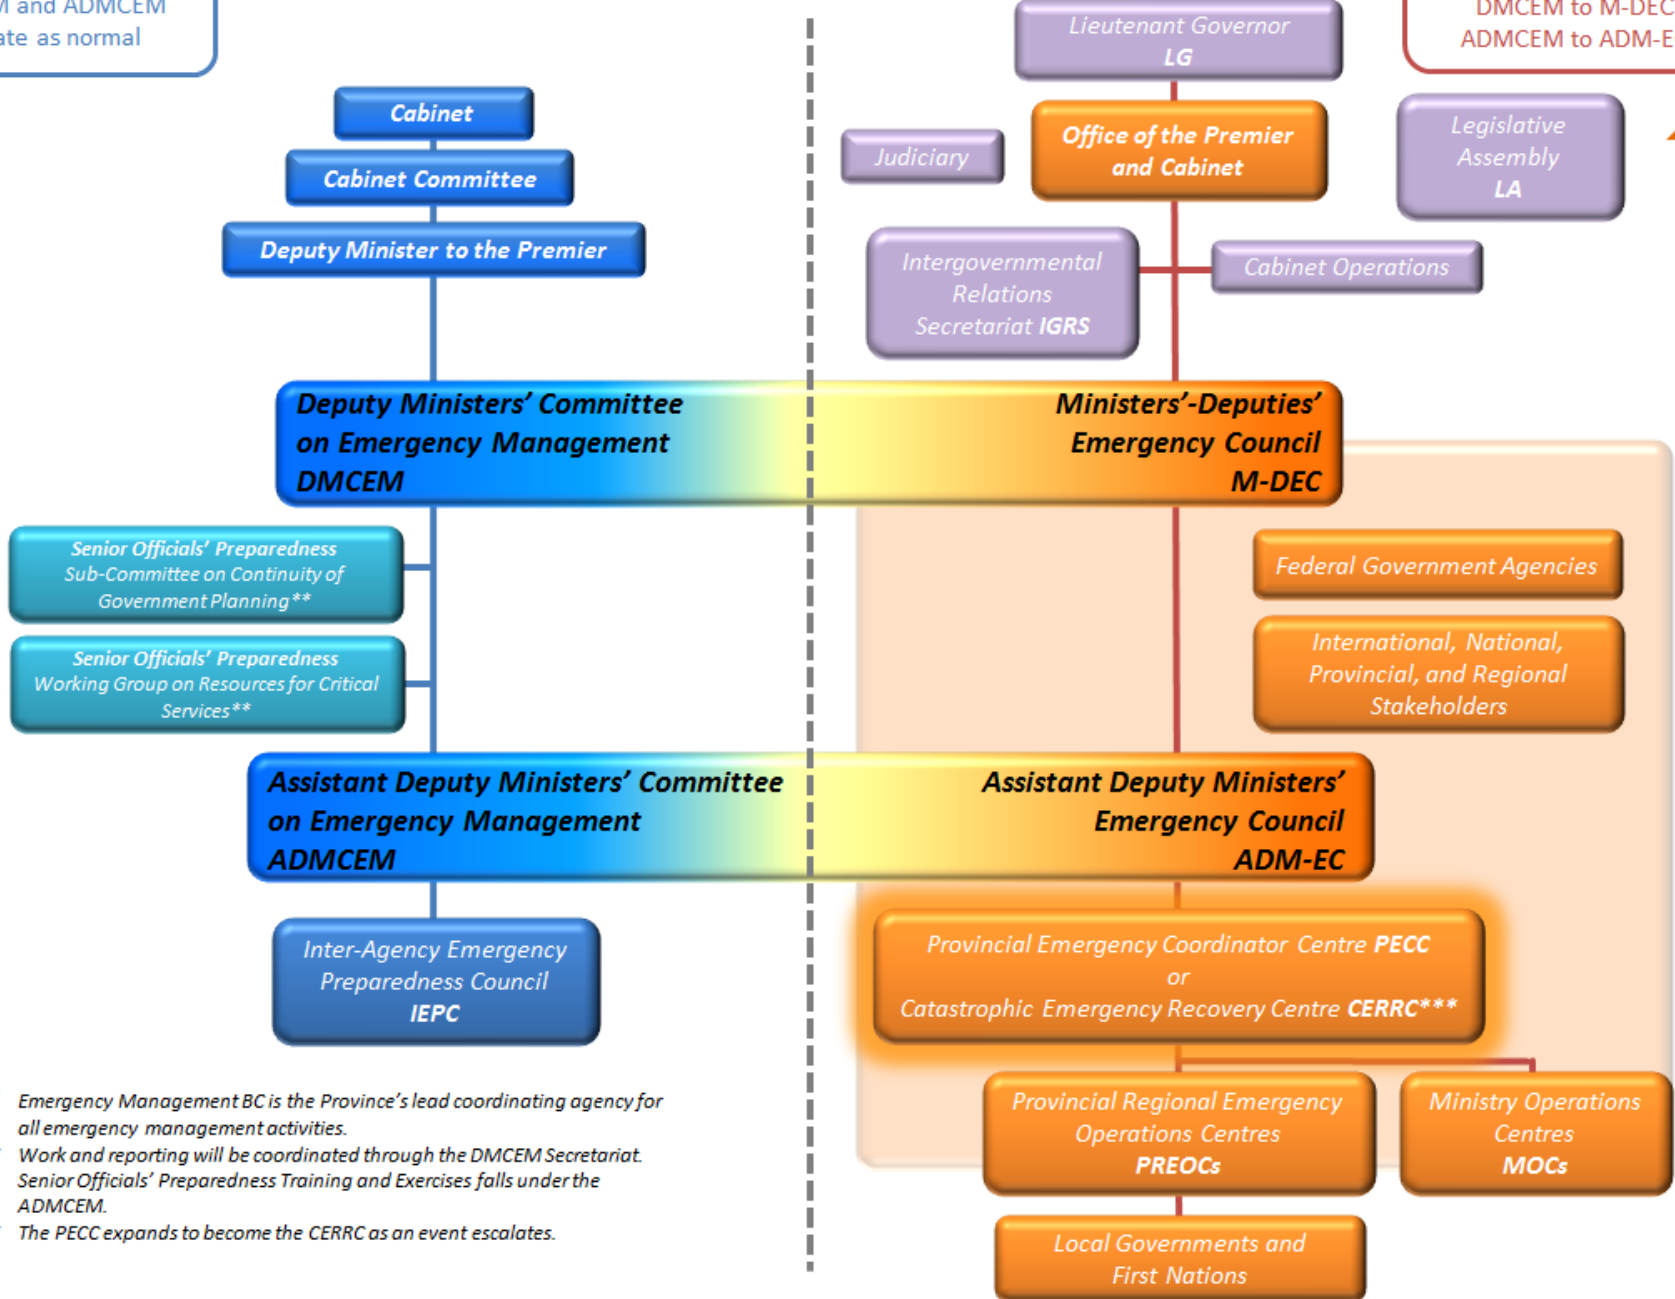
M and ADMCEM
ate as normal

DMCEM to M-DEC
ADMCEM to ADM-E

Lieutenant Governor
LG

Cabinet

Cabinet Committee

Deputy Minister to the Premier

Judiciary

Office of the Premier and Cabinet

Legislative Assembly
LA

Intergovernmental Relations Secretariat IGRS

Cabinet Operations

Deputy Ministers' Committee on Emergency Management
DMCEM

Ministers'-Deputies' Emergency Council
M-DEC

Senior Officials' Preparedness Sub-Committee on Continuity of Government Planning**

Senior Officials' Preparedness Working Group on Resources for Critical Services**

Federal Government Agencies

International, National, Provincial, and Regional Stakeholders

Assistant Deputy Ministers' Committee on Emergency Management
ADMCEM

Assistant Deputy Ministers' Emergency Council
ADM-EC

Inter-Agency Emergency Preparedness Council
IEPC

Provincial Emergency Coordinator Centre PECC
or
Catastrophic Emergency Recovery Centre CERRC***

Provincial Regional Emergency Operations Centres
PREOCs

Ministry Operations Centres
MOCs

Local Governments and First Nations

Emergency Management BC is the Province's lead coordinating agency for all emergency management activities.
Work and reporting will be coordinated through the DMCEM Secretariat. Senior Officials' Preparedness Training and Exercises falls under the ADMCEM.
The PECC expands to become the CERRC as an event escalates.